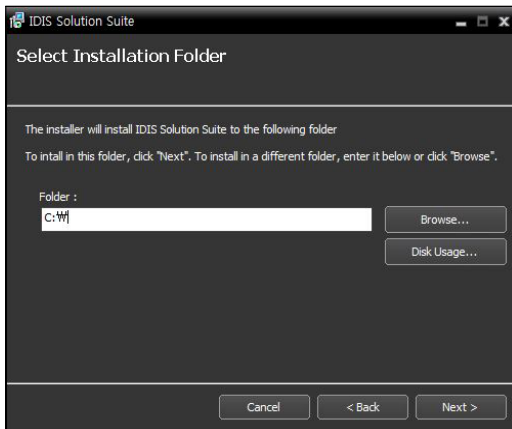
IDIS Solution Suite

Select Installation Folder

The installer will install IDIS Solution Suite to the following folder

To intall in this folder, click "Next". To install in a different folder, enter it below or click "Browse".

Folder :

C:₩

Browse...

Disk Usage...

Cancel

< Back

Next >